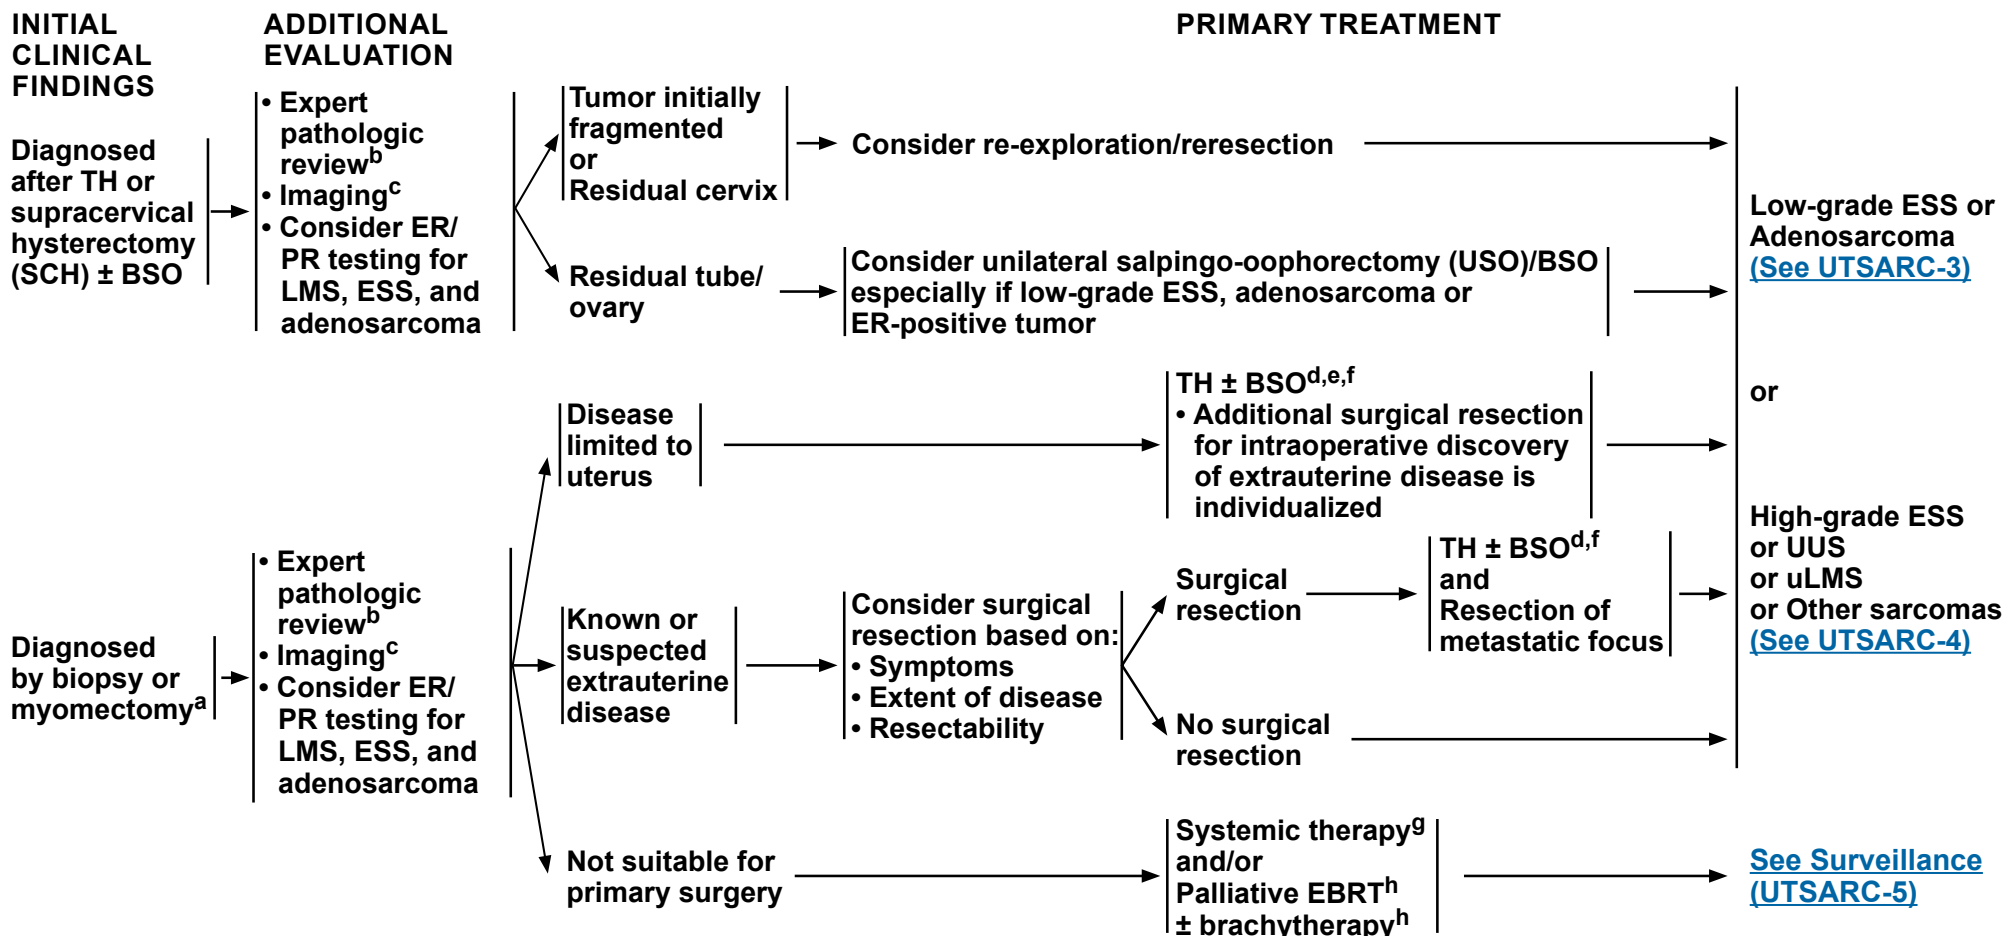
INITIAL CLINICAL FINDINGS

ADDITIONAL EVALUATION

PRIMARY TREATMENT

Diagnosed after TH or supracervical hysterectomy (SCH) ± BSO

• Expert pathologic review$^b$
• Imaging$^c$
• Consider ER/PR testing for LMS, ESS, and adenosarcoma

Tumor initially fragmented or Residual cervix

Consider re-exploration/reresection

Residual tube/ovary

Consider unilateral salpingo-oophorectomy (USO)/BSO especially if low-grade ESS, adenosarcoma or ER-positive tumor

Low-grade ESS or Adenosarcoma (See UTSARC-3)

or

Diagnosed by biopsy or myomectomy$^a$

• Expert pathologic review$^b$
• Imaging$^c$
• Consider ER/PR testing for LMS, ESS, and adenosarcoma

Disease limited to uterus

TH ± BSO$^{d,e,f}$
• Additional surgical resection for intraoperative discovery of extrauterine disease is individualized

Known or suspected extrauterine disease

Consider surgical resection based on:
• Symptoms
• Extent of disease
• Resectability

Surgical resection

TH ± BSO$^{d,f}$ and Resection of metastatic focus

No surgical resection

High-grade ESS or UUS or uLMS or Other sarcomas (See UTSARC-4)

Not suitable for primary surgery

Systemic therapy$^g$ and/or Palliative EBRT$^h$ ± brachytherapy$^h$

See Surveillance (UTSARC-5)